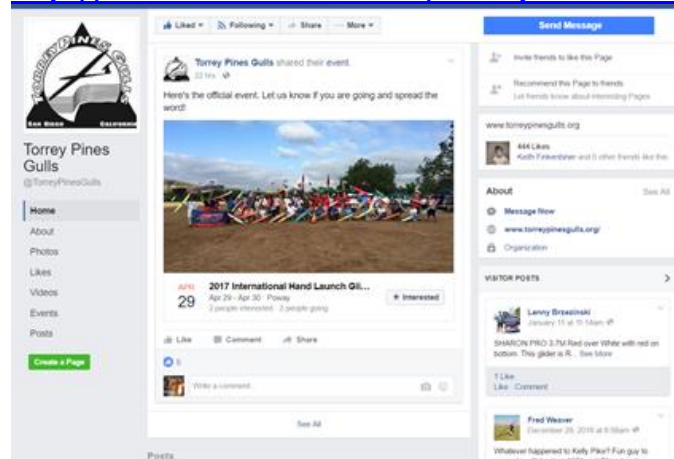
TORREY PINES GULLS
SAN DIEGO CALIFORNIA

Torrey Pines Gulls
@TorreyPinesGulls

Home
About
Photos
Likes
Videos
Events
Posts

Create a Page

Liked ▾ Following ▾ Share ··· More ▾

Torrey Pines Gulls shared their event.
22 hrs

Here's the official event. Let us know if you are going and spread the word!

APR
29
2017 International Hand Launch Gli...
Apr 29 - Apr 30 · Poway
2 people interested · 2 people going
★ Interested

Like Comment Share

5

Write a comment...

See All

Posts

Send Message

Invite friends to like this Page

Recommend this Page to friends
Let friends know about interesting Pages

www.torreypinesgulls.org

444 Likes
Keith Finkenbiner and 6 other friends like this

About
See All

Message Now

www.torreypinesgulls.org/

Organization

VISITOR POSTS

Lenny Brzezinski
January 15 at 10:15am
SHARON PRO 3.7M Red over White with red on bottom. This glider is R... See More
1 Like
Like Comment

Fred Weaver
December 26, 2016 at 6:58am
Whatever happened to Kelly Pike? Fun guy to